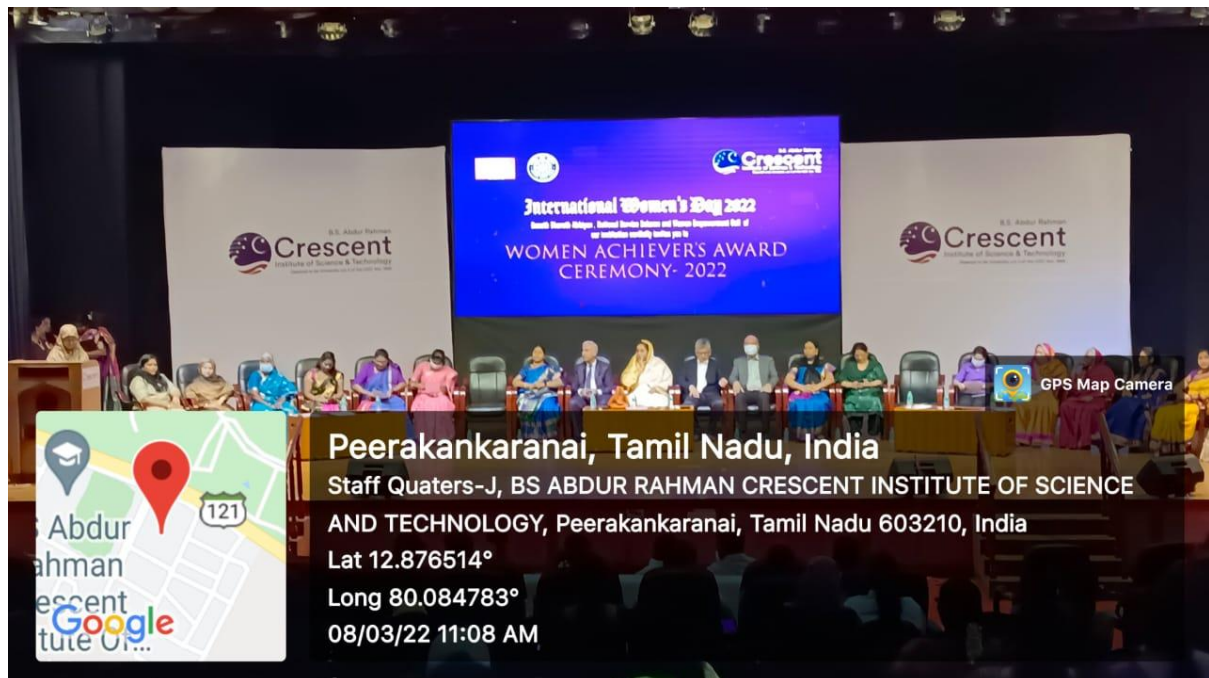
B.S. Abdur Rahman
Crescent
Institute of Science & Technology

Crescent

International Women's Day 2022
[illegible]
WOMEN ACHIEVER'S AWARD CEREMONY- 2022

B.S. Abdur Rahman
Crescent
Institute of Science & Technology

GPS Map Camera

Peerakankaranai, Tamil Nadu, India
Staff Quaters-J, BS ABDUR RAHMAN CRESCENT INSTITUTE OF SCIENCE AND TECHNOLOGY, Peerakankaranai, Tamil Nadu 603210, India
Lat 12.876514°
Long 80.084783°
08/03/22 11:08 AM

121
S Abdur
ahman
escent
tute Of...
Google